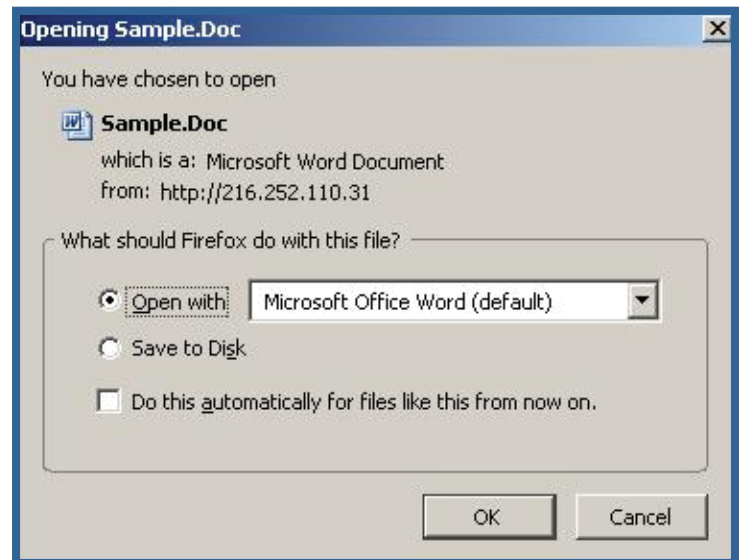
Opening Sample.Doc

You have chosen to open

Sample.Doc
which is a: Microsoft Word Document
from: http://216.252.110.31

What should Firefox do with this file?

Open with Microsoft Office Word (default)

Save to Disk

Do this automatically for files like this from now on.

OK Cancel